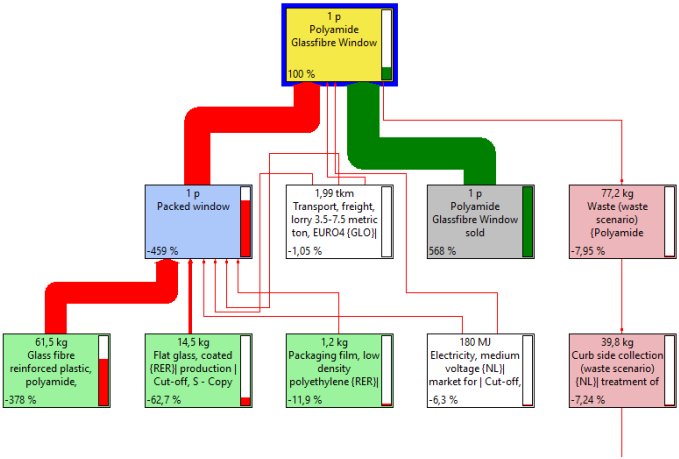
1 p
Polyamide
Glassfibre Window
100 %

1 p
Packed window
-459 %

1,99 tkm
Transport, freight, lorry 3.5-7.5 metric ton, EURO4 {GLO}|
-1,05 %

1 p
Polyamide
Glassfibre Window
sold
568 %

77,2 kg
Waste (waste scenario)
{Polyamide
-7,95 %

61,5 kg
Glass fibre reinforced plastic, polyamide,
-378 %

14,5 kg
Flat glass, coated {RER}| production | Cut-off, S - Copy
-62,7 %

1,2 kg
Packaging film, low density polyethylene {RER}|
-11,9 %

180 MJ
Electricity, medium voltage {NL}| market for | Cut-off,
-6,3 %

39,8 kg
Curb side collection (waste scenario) {NL}| treatment of
-7,24 %